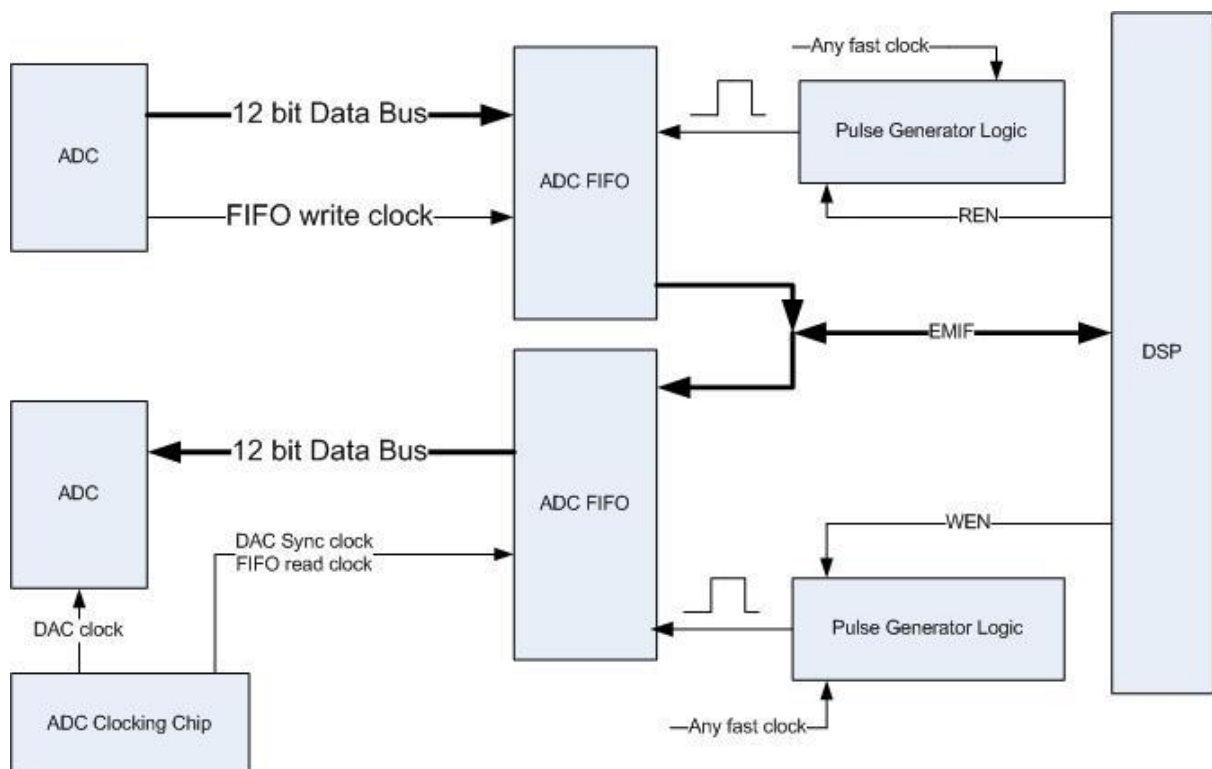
Any fast clock

ADC

12 bit Data Bus

ADC FIFO

Pulse Generator Logic

FIFO write clock

REN

EMIF

DSP

ADC

12 bit Data Bus

ADC FIFO

DAC Sync clock
FIFO read clock

WEN

DAC clock

Pulse Generator Logic

ADC Clocking Chip

Any fast clock